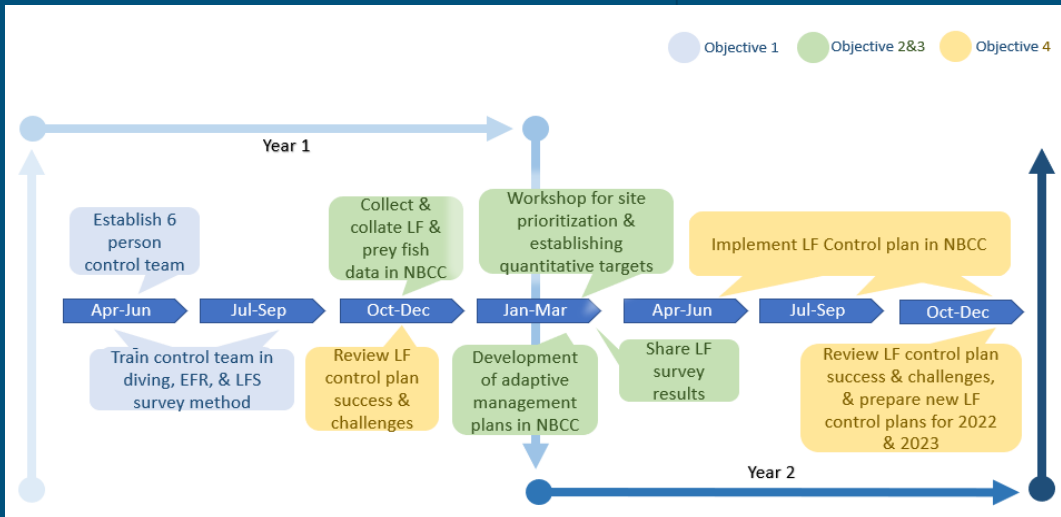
Objective 1 Objective 2&3 Objective 4

Year 1

Establish 6 person control team

Collect & collate LF & prey fish data in NBCC

Workshop for site prioritization & establishing quantitative targets

Implement LF Control plan in NBCC

Apr-Jun Jul-Sep Oct-Dec Jan-Mar Apr-Jun Jul-Sep Oct-Dec

Train control team in diving, EFR, & LFS survey method

Review LF control plan success & challenges

Development of adaptive management plans in NBCC

Share LF survey results

Review LF control plan success & challenges, & prepare new LF control plans for 2022 & 2023

Year 2